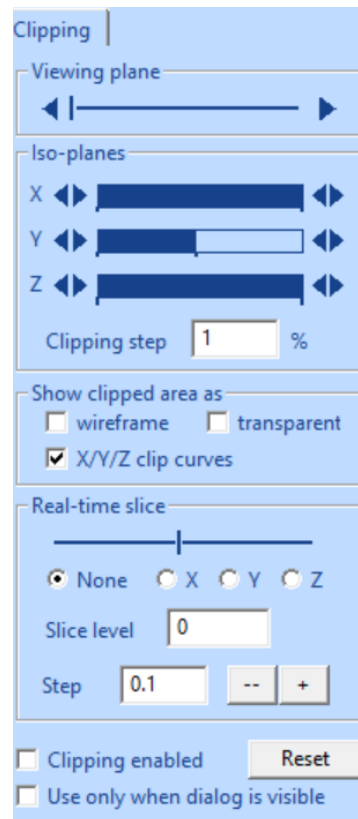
Clipping

Viewing plane

Iso-planes

X

Y

Z

Clipping step 1 %

Show clipped area as

wireframe transparent

X/Y/Z clip curves

Real-time slice

None X Y Z

Slice level 0

Step 0.1 -- +

Clipping enabled Reset

Use only when dialog is visible